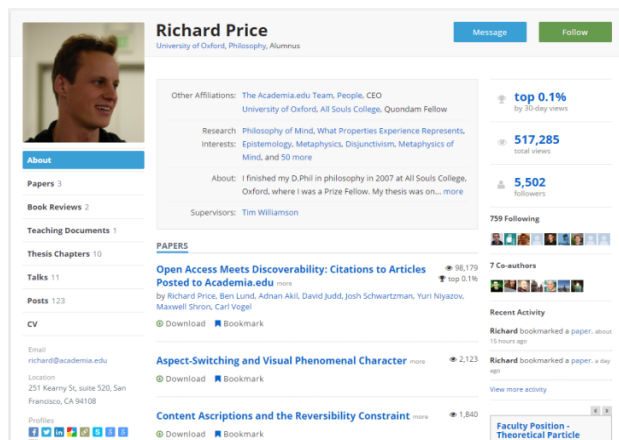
Richard Price
University of Oxford, Philosophy, Alumnus

Message
Follow

About
Papers 3
Book Reviews 2
Teaching Documents 1
Thesis Chapters 10
Talks 11
Posts 123
CV

Email
richard@academia.edu

Location
251 Kearny St, suite 520, San Francisco, CA 94108

Profiles

Other Affiliations: The Academia.edu Team, People, CEO
University of Oxford, All Souls College, Quondam Fellow

Research Interests: Philosophy of Mind, What Properties Experience Represents, Epistemology, Metaphysics, Disjunctivism, Metaphysics of Mind, and 50 more

About: I finished my D.Phil in philosophy in 2007 at All Souls College, Oxford, where I was a Prize Fellow. My thesis was on... more

Supervisors: Tim Williamson

PAPERS

Open Access Meets Discoverability: Citations to Articles Posted to Academia.edu more
98,179
top 0.1%
by Richard Price, Ben Lund, Adnan Akil, David Judd, Josh Schwartzman, Yuri Niyazov, Maxwell Shron, Carl Vogel
Download Bookmark

Aspect-Switching and Visual Phenomenal Character more
2,123
Download Bookmark

Content Ascriptions and the Reversibility Constraint more
1,840
Download Bookmark

top 0.1%
by 30-day views

517,285
total views

5,502
followers

759 Following

7 Co-authors

Recent Activity

Richard bookmarked a paper. about 15 hours ago

Richard bookmarked a paper. a day ago

View more activity

Faculty Position - Theoretical Particle